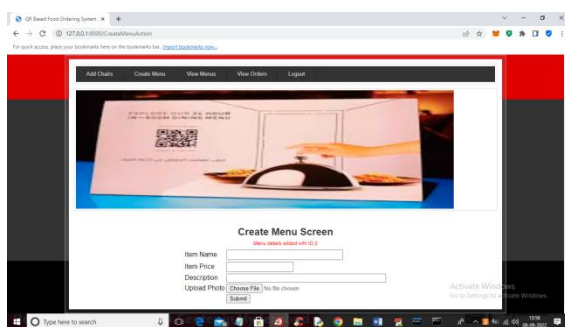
QR Based Food Ordering System ×

127.0.0.1:8000/CreateMenuAction

For quick access, place your bookmarks here on the bookmarks bar. Import bookmarks now...

Add Chairs Create Menu View Menus View Orders Logout

EXPLORE OUR 24 HOUR IN-ROOM DINING MENU

Create Menu Screen

Menu details added with ID 2

Item Name

Item Price

Description

Upload Photo Choose File No file chosen

Submit

Activate Windows
Go to Settings to activate Windows.

Type here to search

13:56
08-08-2022